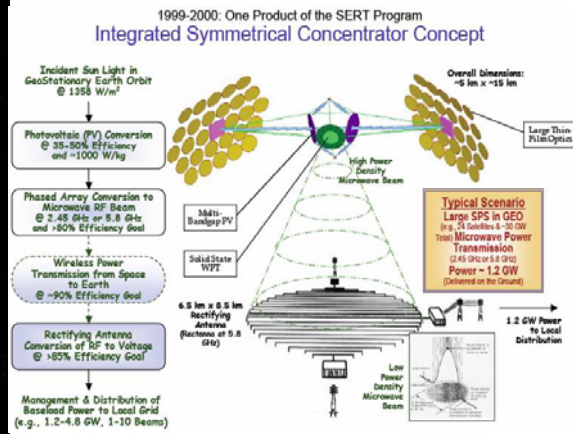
1999-2000: One Product of the SERT Program

Integrated Symmetrical Concentrator Concept

Incident Sun Light in GeoStationary Earth Orbit @ 1358 W/m²

Photovoltaic (PV) Conversion @ 35-50% Efficiency and ~1000 W/kg

Phased Array Conversion to Microwave RF Beam @ 2.45 GHz or 5.8 GHz and >80% Efficiency Goal

Wireless Power Transmission from Space to Earth @ ~90% Efficiency Goal

Rectifying Antenna Conversion of RF to Voltage @ >85% Efficiency Goal

Management & Distribution of Baseload Power to Local Grid (e.g., 1.2-4.8 GW, 1-10 Beams)

Overall Dimensions: ~5 km x ~15 km

Large Thin-Film Optics

High Power Density Microwave Beam

Multi-Bandgap PV

Solid State WPT

Typical Scenario
Large SPS in GEO
(e.g., 24 Satellites & ~30 GW Total) Microwave Power Transmission
(2.45 GHz or 5.8 GHz)
Power ~ 1.2 GW
(Delivered on the Ground)

6.5 km x 8.5 km Rectifying Antenna (Rectenna at 5.8 GHz)

1.2 GW Power to Local Distribution

Low Power Density Microwave Beam